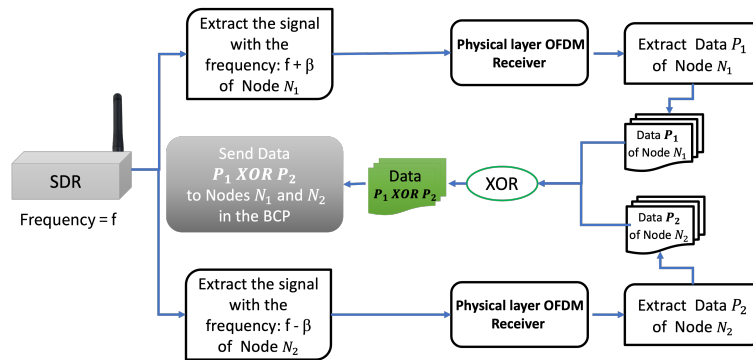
Extract the signal with the frequency: f + β of Node $N_1$

Physical layer OFDM Receiver

Extract Data $P_1$ of Node $N_1$

SDR

Frequency = f

Send Data $\boldsymbol{P_1}$ $\boldsymbol{XOR}$ $\boldsymbol{P_2}$ to Nodes $N_1$ and $N_2$ in the BCP

Data $\boldsymbol{P_1}$ $\boldsymbol{XOR}$ $\boldsymbol{P_2}$

XOR

Data $\boldsymbol{P_1}$ of Node $N_1$

Data $\boldsymbol{P_2}$ of Node $N_2$

Extract the signal with the frequency: f - β of Node $N_2$

Physical layer OFDM Receiver

Extract Data $P_2$ of Node $N_2$